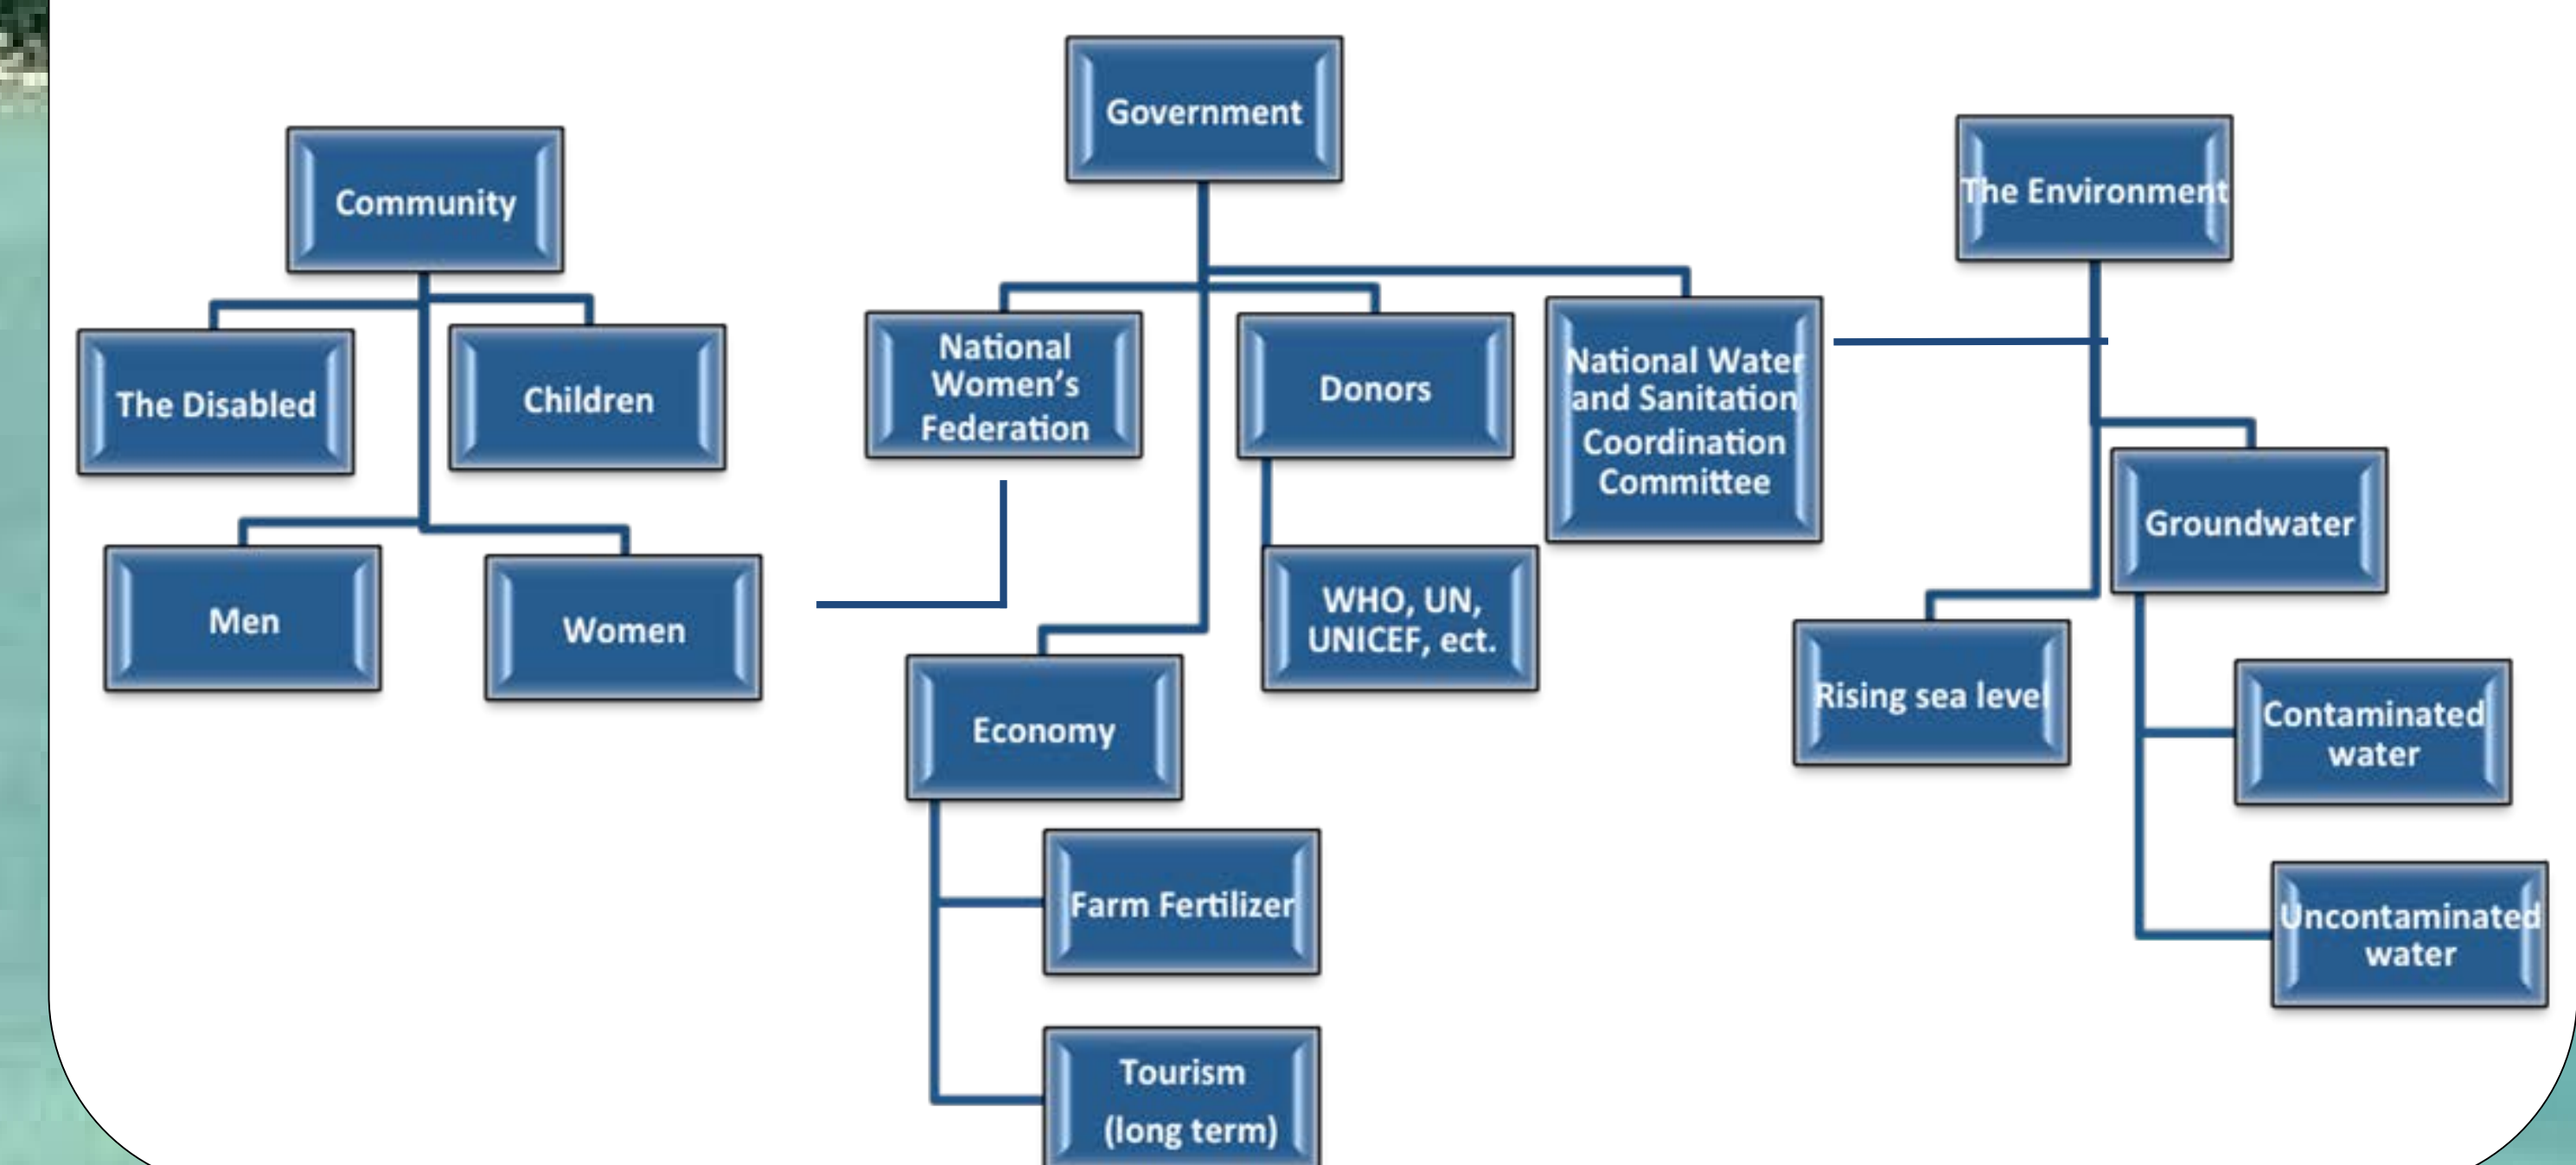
Government

Community

The Environment

The Disabled

Children

National Women's Federation

Donors

National Water and Sanitation Coordination Committee

Groundwater

Men

Women

WHO, UN, UNICEF, ect.

Economy

Rising sea level

Contaminated water

Farm Fertilizer

Uncontaminated water

Tourism (long term)